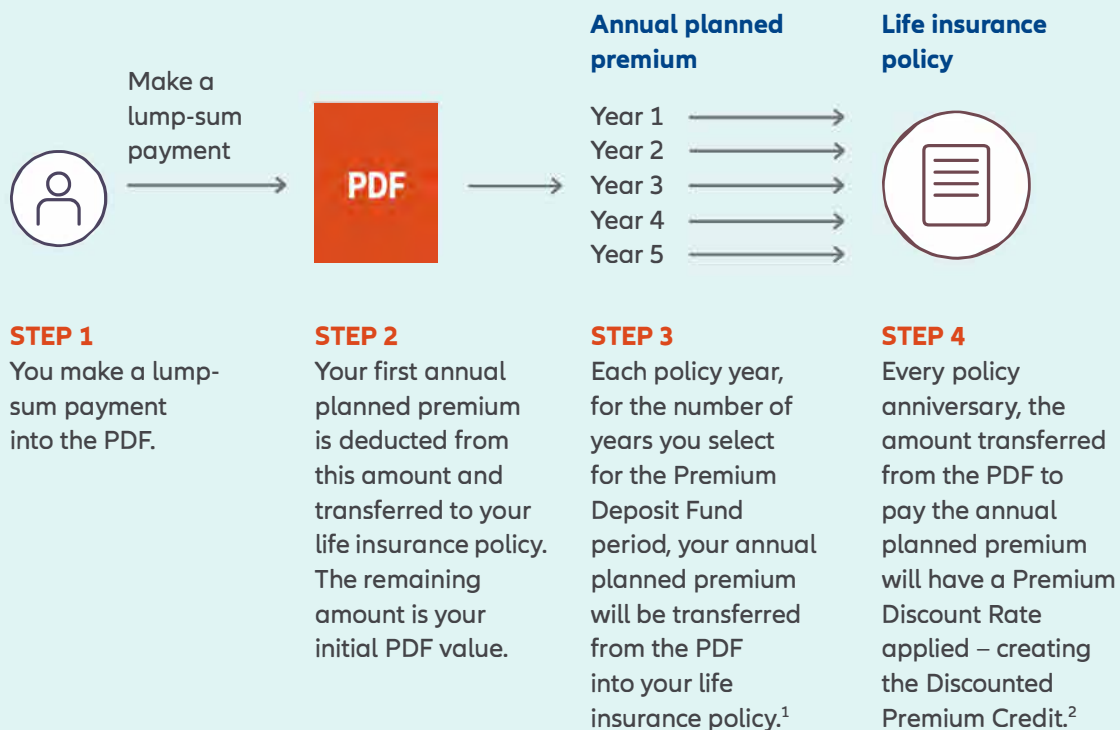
Make a lump-sum payment

PDF

Annual planned premium

Year 1
Year 2
Year 3
Year 4
Year 5

Life insurance policy

STEP 1
You make a lump-sum payment into the PDF.

STEP 2
Your first annual planned premium is deducted from this amount and transferred to your life insurance policy. The remaining amount is your initial PDF value.

STEP 3
Each policy year, for the number of years you select for the Premium Deposit Fund period, your annual planned premium will be transferred from the PDF into your life insurance policy.$^1$

STEP 4
Every policy anniversary, the amount transferred from the PDF to pay the annual planned premium will have a Premium Discount Rate applied – creating the Discounted Premium Credit.$^2$